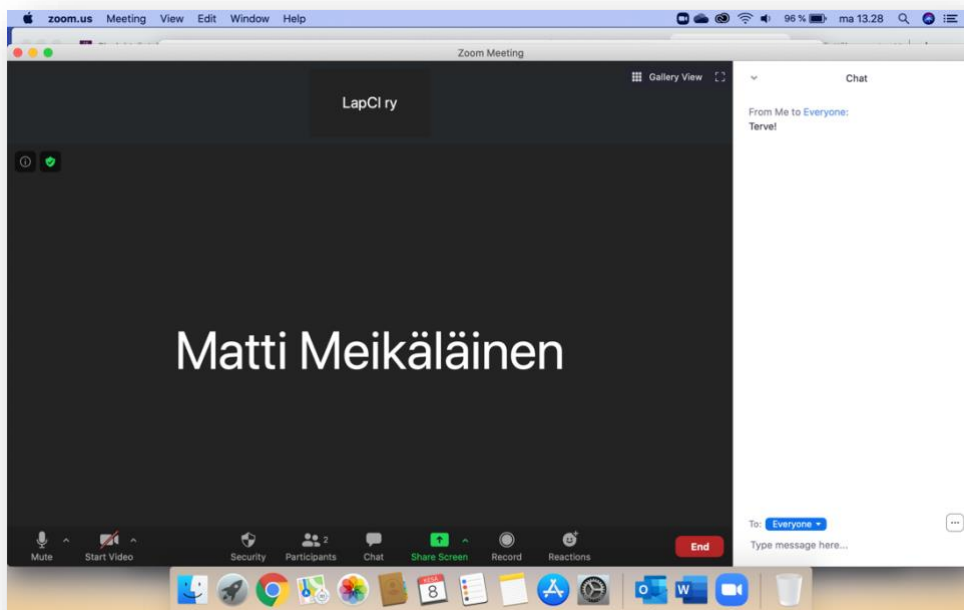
zoom.us Meeting View Edit Window Help

96 % ma 13.28

Zoom Meeting

LapCI ry

Gallery View

Chat

From Me to Everyone:
Terve!

Matti Meikäläinen

Mute Start Video Security 2 Participants Chat Share Screen Record Reactions End

To: Everyone

Type message here...

8